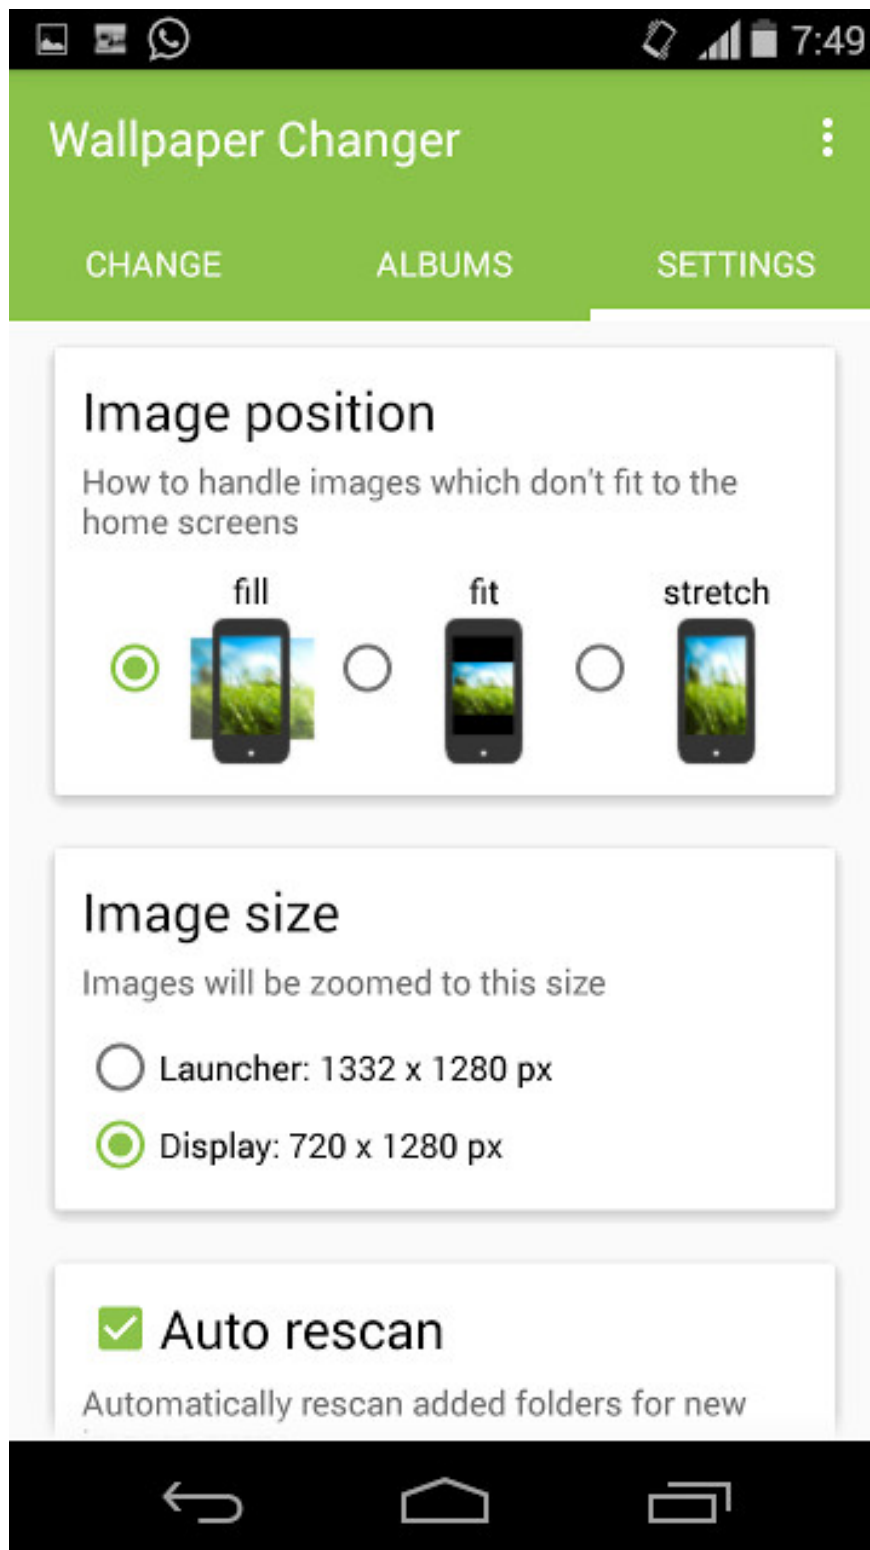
7:49

Wallpaper Changer

CHANGE ALBUMS SETTINGS

Image position

How to handle images which don't fit to the home screens

fill fit stretch

Image size

Images will be zoomed to this size

Launcher: 1332 x 1280 px

Display: 720 x 1280 px

Auto rescan

Automatically rescan added folders for new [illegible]